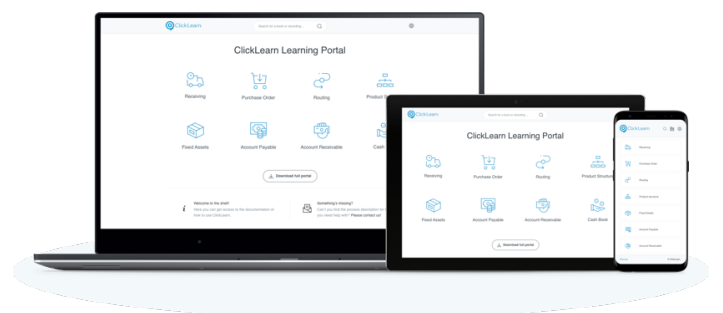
ClickLearn
Search for a topic or recording

ClickLearn Learning Portal

Receiving
Purchase Order
Routing
Product S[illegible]

Fixed Assets
Account Payable
Account Receivable
Cash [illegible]

Download full portal

Welcome to the shelf!
Here you can get access to the documentation of how to use ClickLearn

Something's missing?
Can't you find the process description you need help with? Please contact us

ClickLearn
Search for a topic or recording

ClickLearn Learning Portal

Receiving
Purchase Order
Routing
Product Structure

Fixed Assets
Account Payable
Account Receivable
Cash Book

Download full portal

ClickLearn
Receiving
Purchase Order
Routing
Product Structure
Fixed Assets
Account Payable
Account Receivable
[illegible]